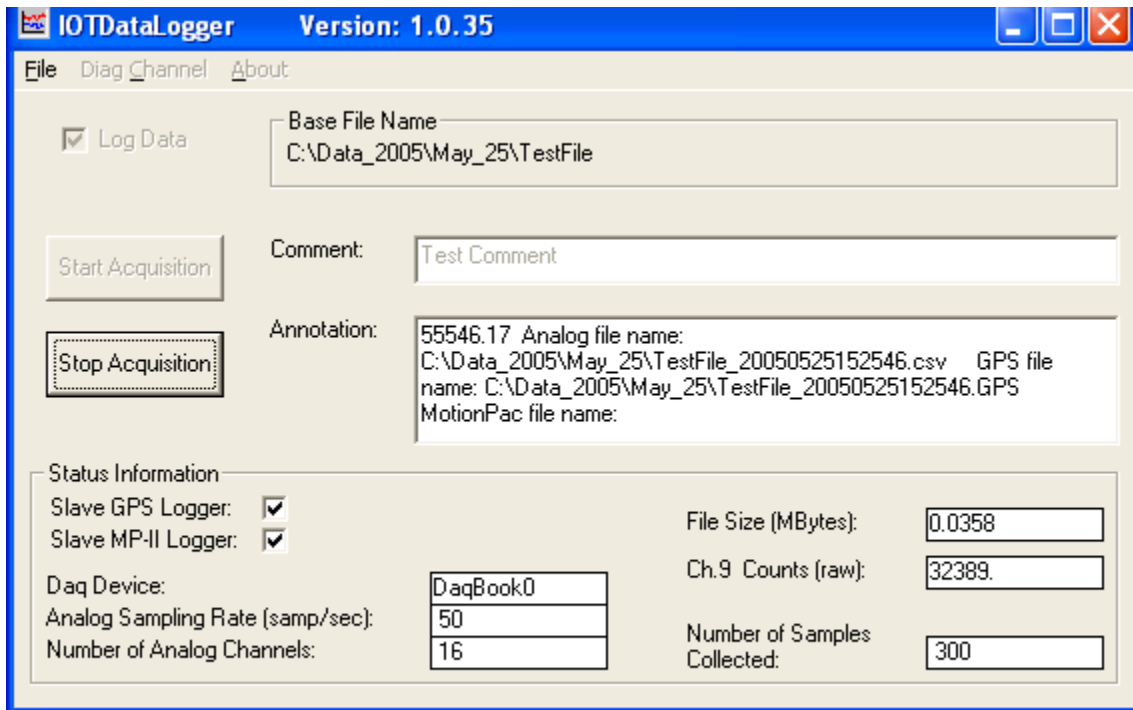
IOTDataLogger Version: 1.0.35

File Diag Channel About

Log Data

Base File Name
C:\Data_2005\May_25\TestFile

Start Acquisition

Comment: Test Comment

Stop Acquisition

Annotation: 55546.17 Analog file name: C:\Data_2005\May_25\TestFile_20050525152546.csv GPS file name: C:\Data_2005\May_25\TestFile_20050525152546.GPS MotionPac file name:

Status Information
Slave GPS Logger: ☑
Slave MP-II Logger: ☑

Daq Device: DaqBook0
Analog Sampling Rate (samp/sec): 50
Number of Analog Channels: 16

File Size (MBytes): 0.0358
Ch.9 Counts (raw): 32389.
Number of Samples Collected: 300